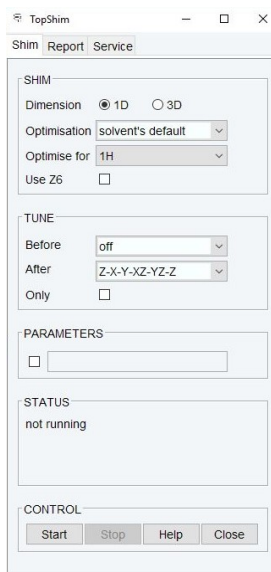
TopShim

Shim Report Service

SHIM
Dimension 1D 3D
Optimisation solvent's default
Optimise for 1H
Use Z6

TUNE
Before off
After Z-X-Y-XZ-YZ-Z
Only

PARAMETERS

STATUS
not running

CONTROL
Start Stop Help Close